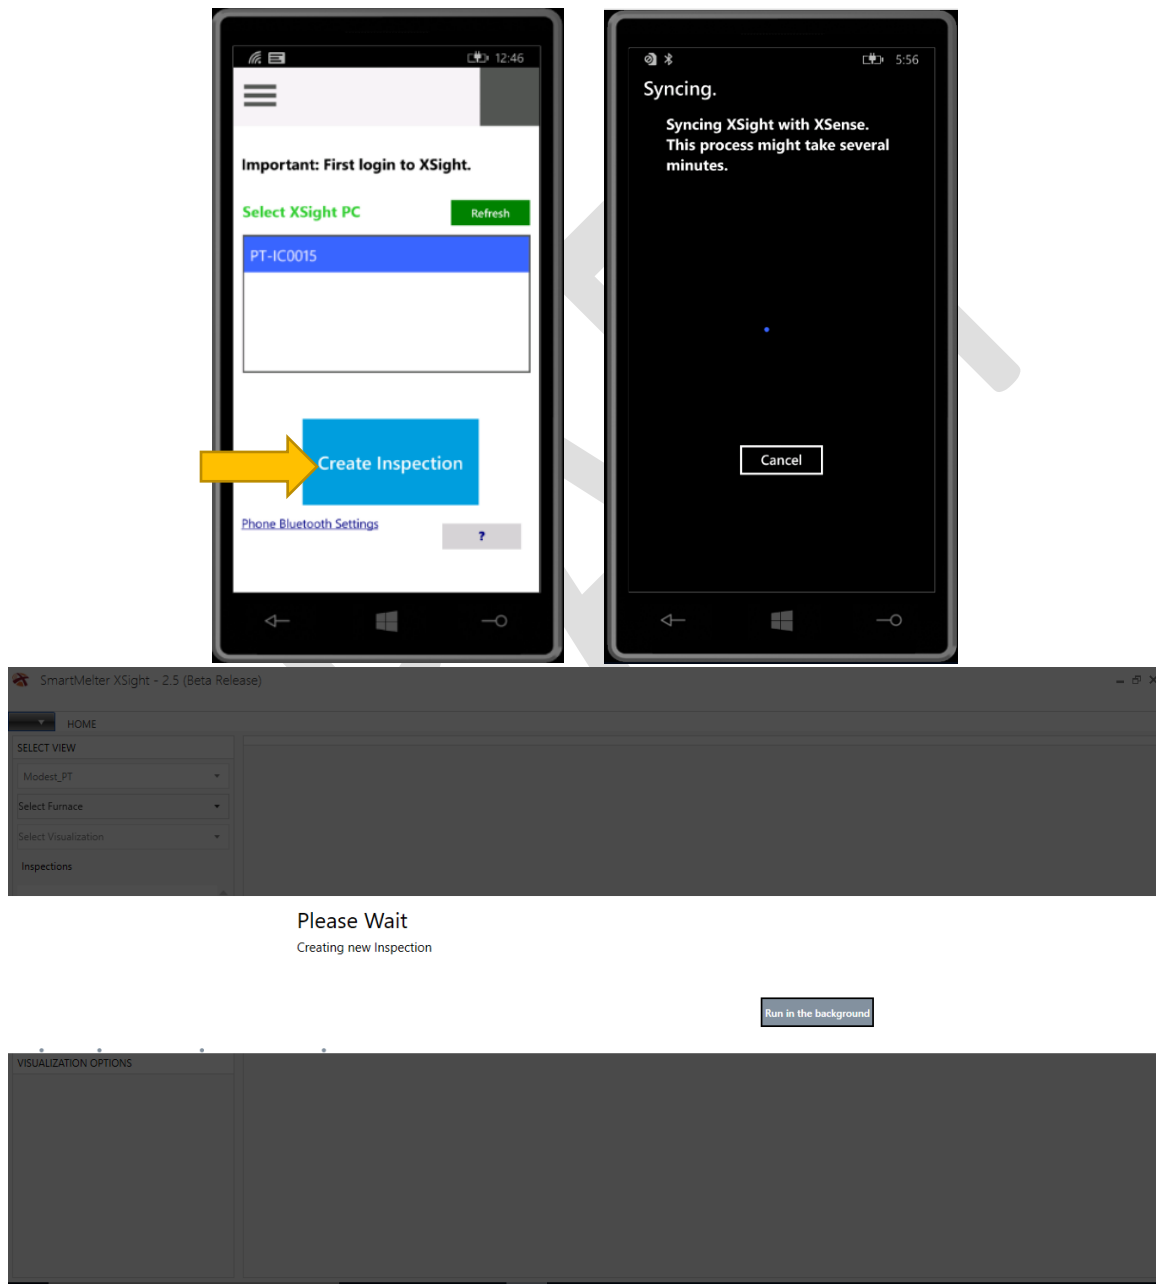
12:46

Important: First login to XSight.

Select XSight PC

Refresh

PT-IC0015

Create Inspection

Phone Bluetooth Settings

?

5:56

Syncing.

Syncing XSight with XSense. This process might take several minutes.

Cancel

SmartMelter XSight - 2.5 (Beta Release)

HOME

SELECT VIEW

Modest_PT

Select Furnace

Select Visualization

Inspections

Please Wait

Creating new Inspection

Run in the background

VISUALIZATION OPTIONS